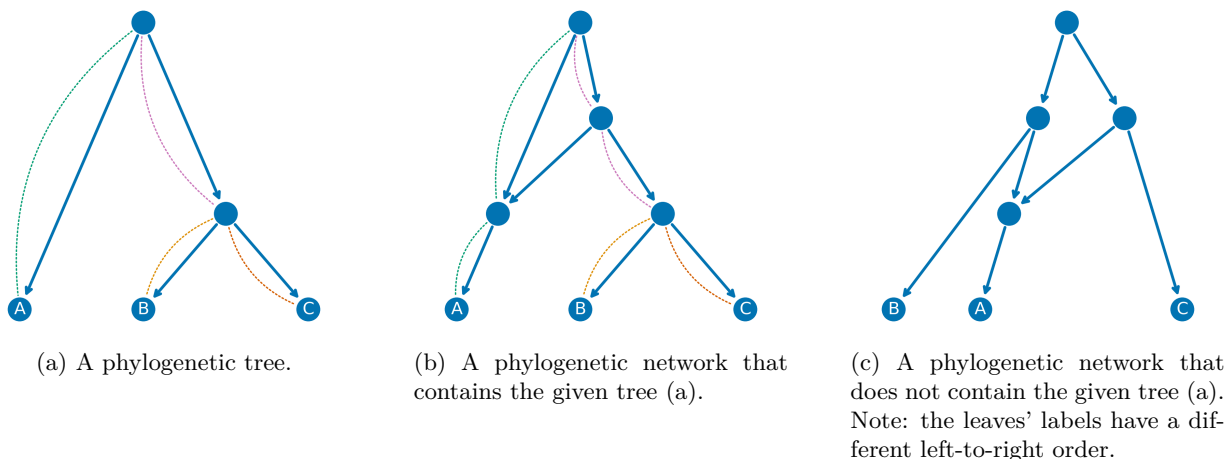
A B C

(a) A phylogenetic tree.

A B C

(b) A phylogenetic network that contains the given tree (a).

B A C

(c) A phylogenetic network that does not contain the given tree (a). Note: the leaves' labels have a different left-to-right order.